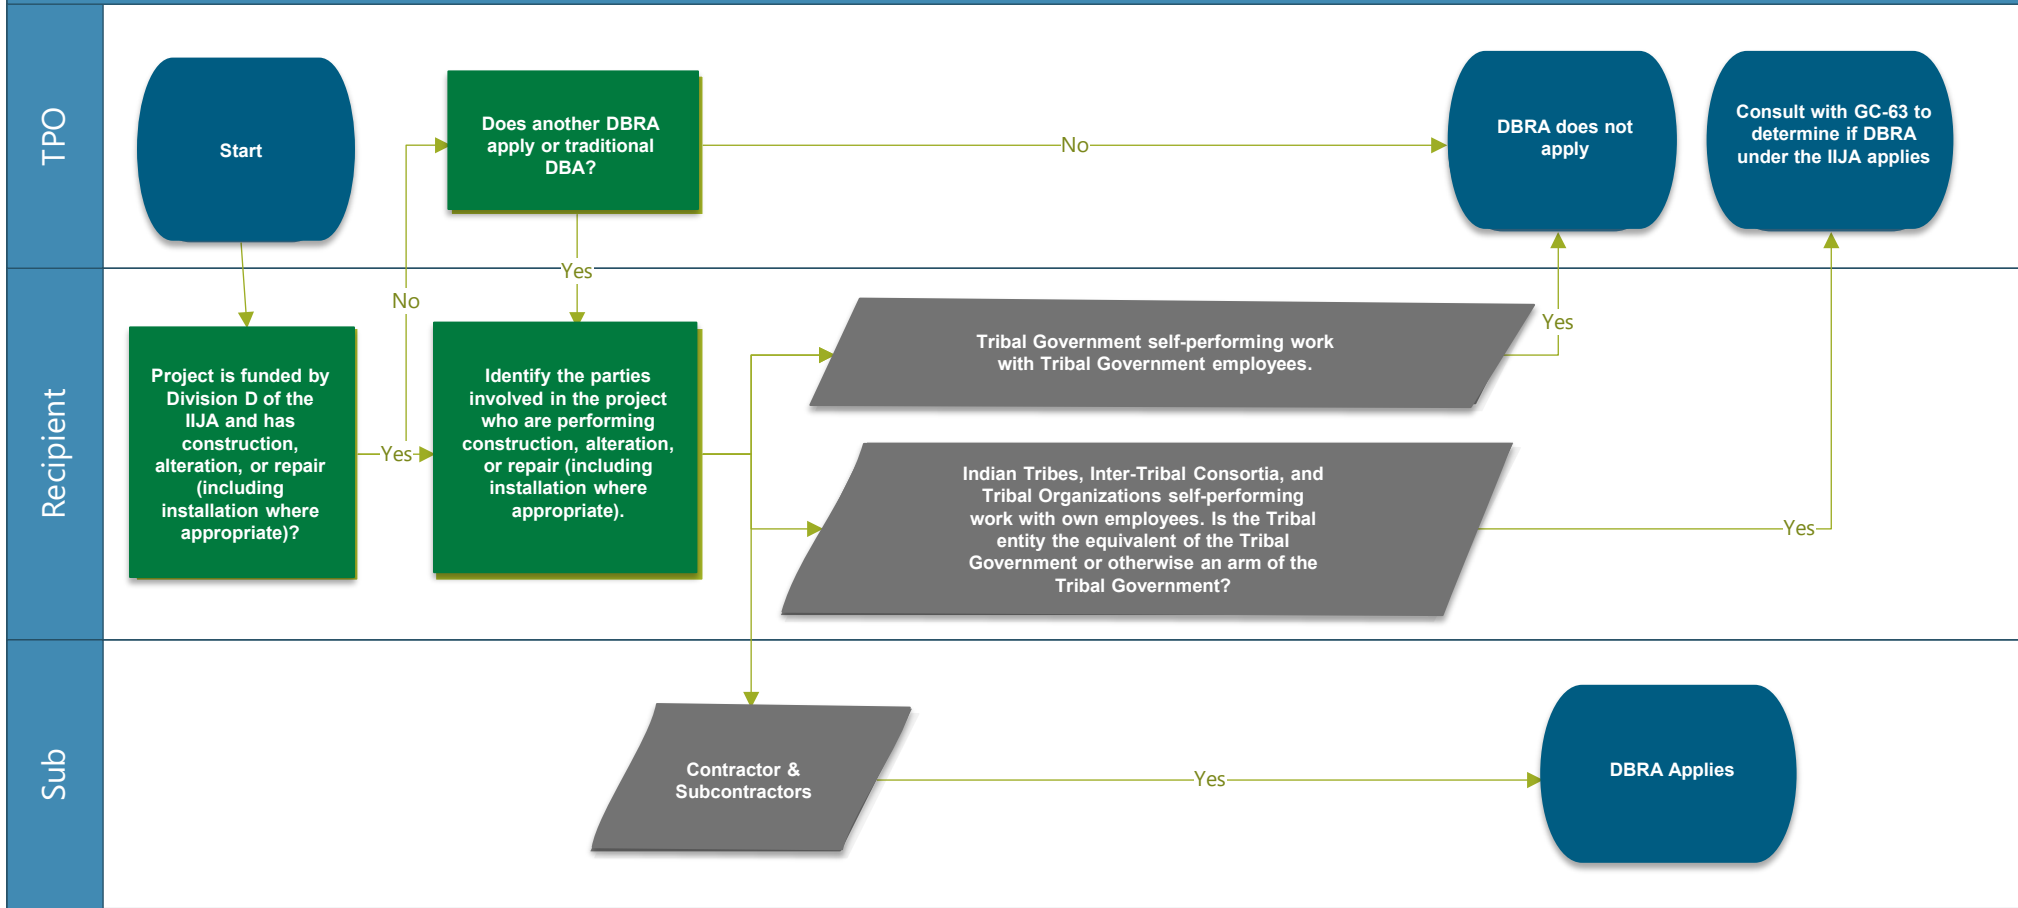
TPO

Start

Does another DBRA apply or traditional DBA?

No

DBRA does not apply

Consult with GC-63 to determine if DBRA under the IIJA applies

Recipient

Yes

No

Project is funded by Division D of the IIJA and has construction, alteration, or repair (including installation where appropriate)?

Yes

Identify the parties involved in the project who are performing construction, alteration, or repair (including installation where appropriate).

Tribal Government self-performing work with Tribal Government employees.

Yes

Indian Tribes, Inter-Tribal Consortia, and Tribal Organizations self-performing work with own employees. Is the Tribal entity the equivalent of the Tribal Government or otherwise an arm of the Tribal Government?

Yes

Sub

Contractor & Subcontractors

Yes

DBRA Applies